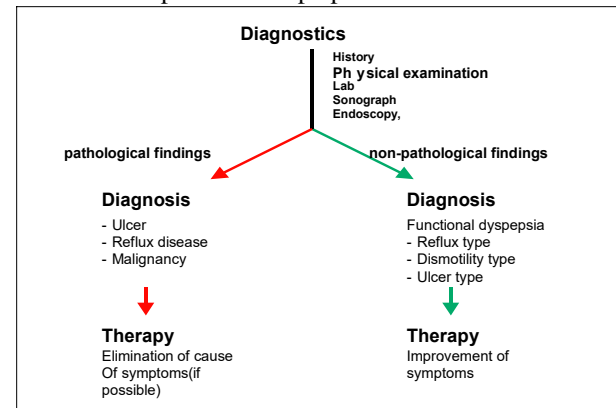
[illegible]

Diagnostics

History
Ph ysical examination
Lab
Sonograph
Endoscopy,

pathological findings

non-pathological findings

Diagnosis
- Ulcer
- Reflux disease
- Malignancy

Diagnosis
Functional dyspepsia
- Reflux type
- Dismotility type
- Ulcer type

Therapy
Elimination of cause
Of symptoms(if possible)

Therapy
Improvement of symptoms